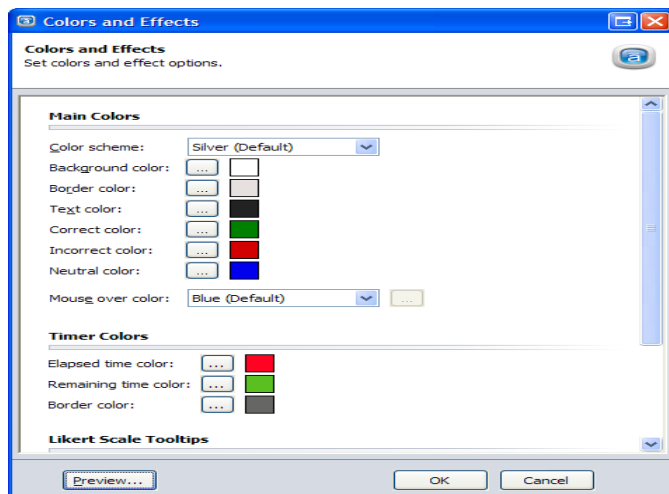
Colors and Effects

Colors and Effects
Set colors and effect options.

Main Colors

Color scheme: Silver (Default)
Background color: ...
Border color: ...
Text color: ...
Correct color: ...
Incorrect color: ...
Neutral color: ...

Mouse over color: Blue (Default) ...

Timer Colors

Elapsed time color: ...
Remaining time color: ...
Border color: ...

Likert Scale Tooltips

Preview...

OK Cancel